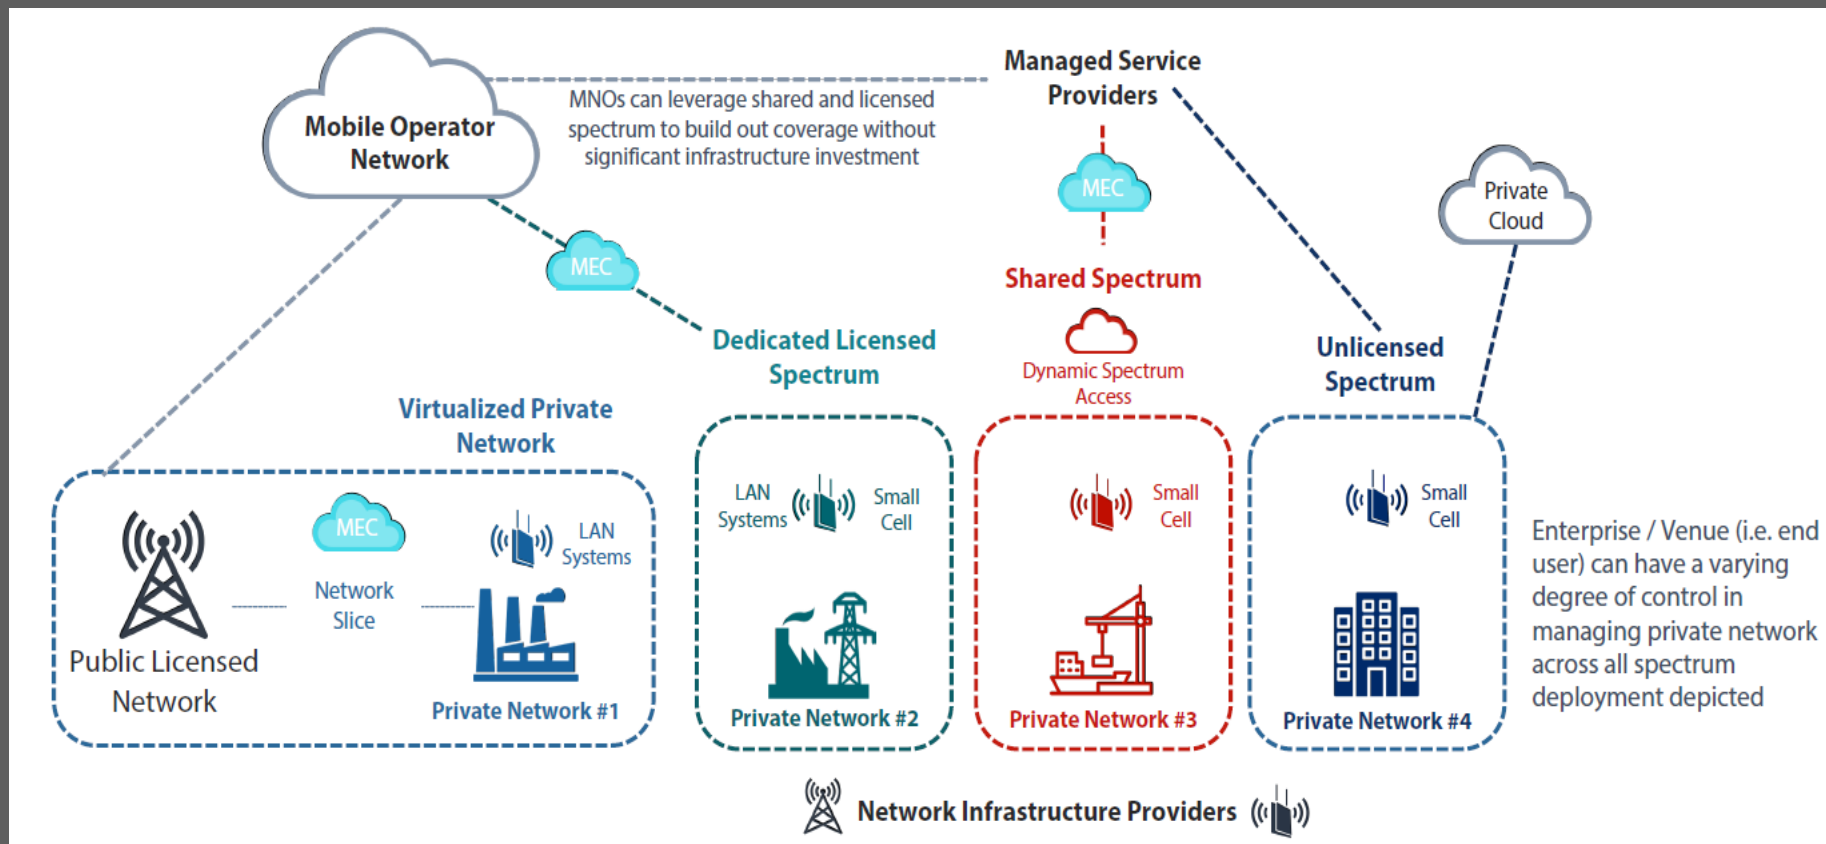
Mobile Operator Network

MNOs can leverage shared and licensed spectrum to build out coverage without significant infrastructure investment

Managed Service Providers

MEC

MEC

Shared Spectrum

Private Cloud

Dedicated Licensed Spectrum

Dynamic Spectrum Access

Unlicensed Spectrum

Virtualized Private Network

MEC

Network Slice

LAN Systems

Public Licensed Network

Private Network #1

LAN Systems

Small Cell

Private Network #2

Small Cell

Private Network #3

Small Cell

Private Network #4

Enterprise / Venue (i.e. end user) can have a varying degree of control in managing private network across all spectrum deployment depicted

Network Infrastructure Providers